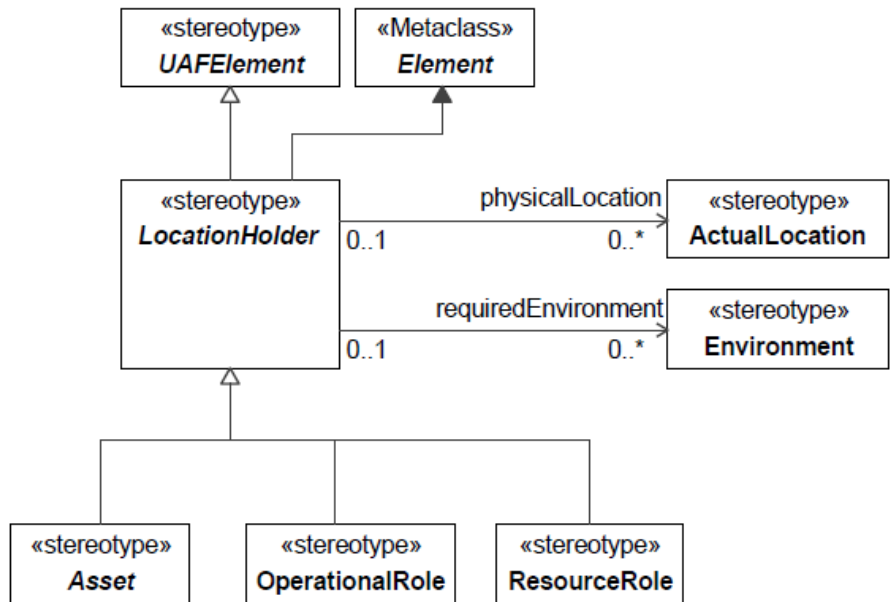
«stereotype»
UAFElement

«Metaclass»
Element

«stereotype»
LocationHolder

physicalLocation
0..1
0..*

«stereotype»
ActualLocation

requiredEnvironment
0..1
0..*

«stereotype»
Environment

«stereotype»
Asset

«stereotype»
OperationalRole

«stereotype»
ResourceRole